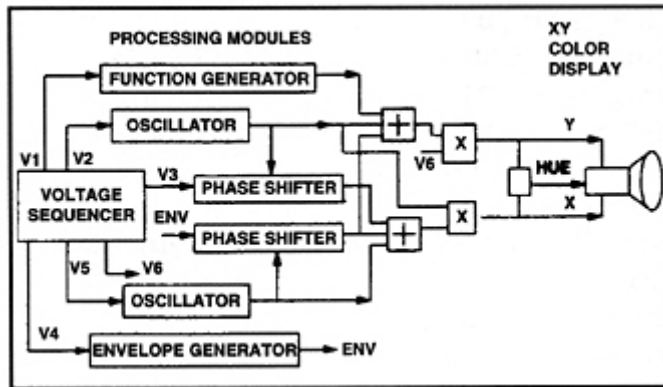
PROCESSING MODULES

XY
COLOR
DISPLAY

FUNCTION GENERATOR

OSCILLATOR

$+$

X

Y

V1

V2

V6

HUE

VOLTAGE SEQUENCER

V3

PHASE SHIFTER

X

ENV

PHASE SHIFTER

$+$

X

V5

V6

OSCILLATOR

V4

ENVELOPE GENERATOR

ENV